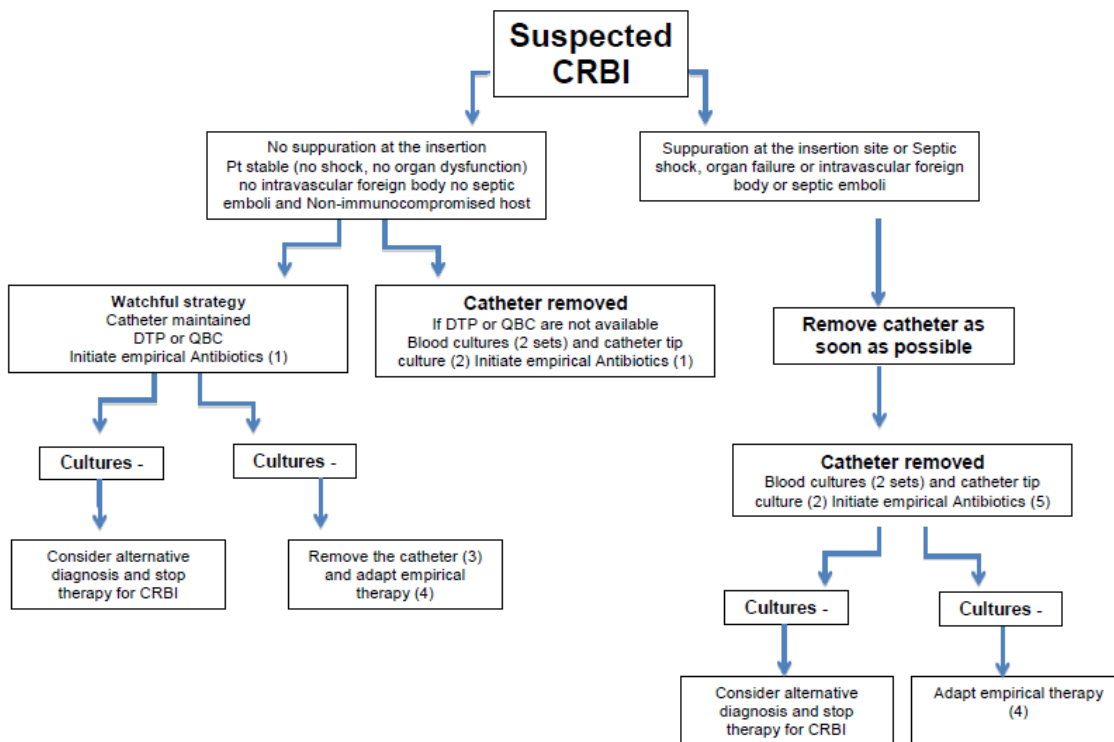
Suspected CRBI

No suppuration at the insertion
Pt stable (no shock, no organ dysfunction)
no intravascular foreign body no septic emboli and Non-immunocompromised host

Suppuration at the insertion site or Septic shock, organ failure or intravascular foreign body or septic emboli

Watchful strategy
Catheter maintained
DTP or QBC
Initiate empirical Antibiotics (1)

Catheter removed
If DTP or QBC are not available
Blood cultures (2 sets) and catheter tip culture (2) Initiate empirical Antibiotics (1)

Remove catheter as soon as possible

Cultures -

Cultures -

Consider alternative diagnosis and stop therapy for CRBI

Remove the catheter (3) and adapt empirical therapy (4)

Catheter removed
Blood cultures (2 sets) and catheter tip culture (2) Initiate empirical Antibiotics (5)

Cultures -

Cultures -

Consider alternative diagnosis and stop therapy for CRBI

Adapt empirical therapy (4)